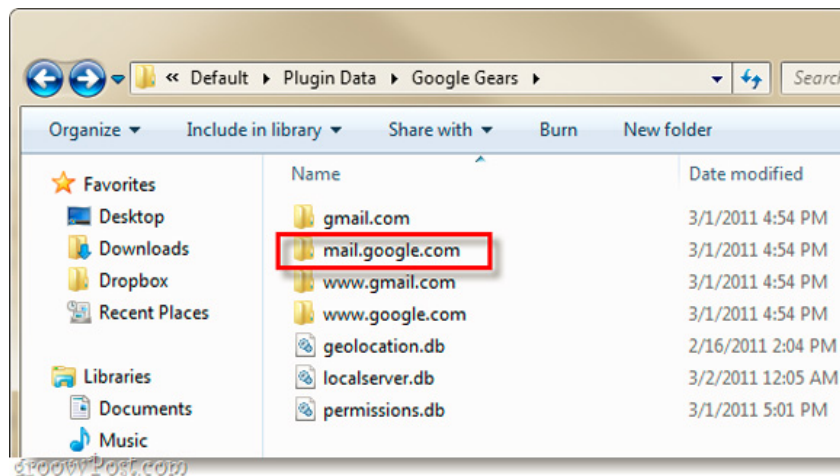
« Default ▸ Plugin Data ▸ Google Gears ▸

Search

Organize ▾ Include in library ▾ Share with ▾ Burn New folder

Favorites
Desktop
Downloads
Dropbox
Recent Places

Libraries
Documents
Music

| Name | Date modified |
|---|---|
| gmail.com | 3/1/2011 4:54 PM |
| mail.google.com | 3/1/2011 4:54 PM |
| www.gmail.com | 3/1/2011 4:54 PM |
| www.google.com | 3/1/2011 4:54 PM |
| geolocation.db | 2/16/2011 2:04 PM |
| localserver.db | 3/2/2011 12:05 AM |
| permissions.db | 3/1/2011 5:01 PM |

groovyPost.com